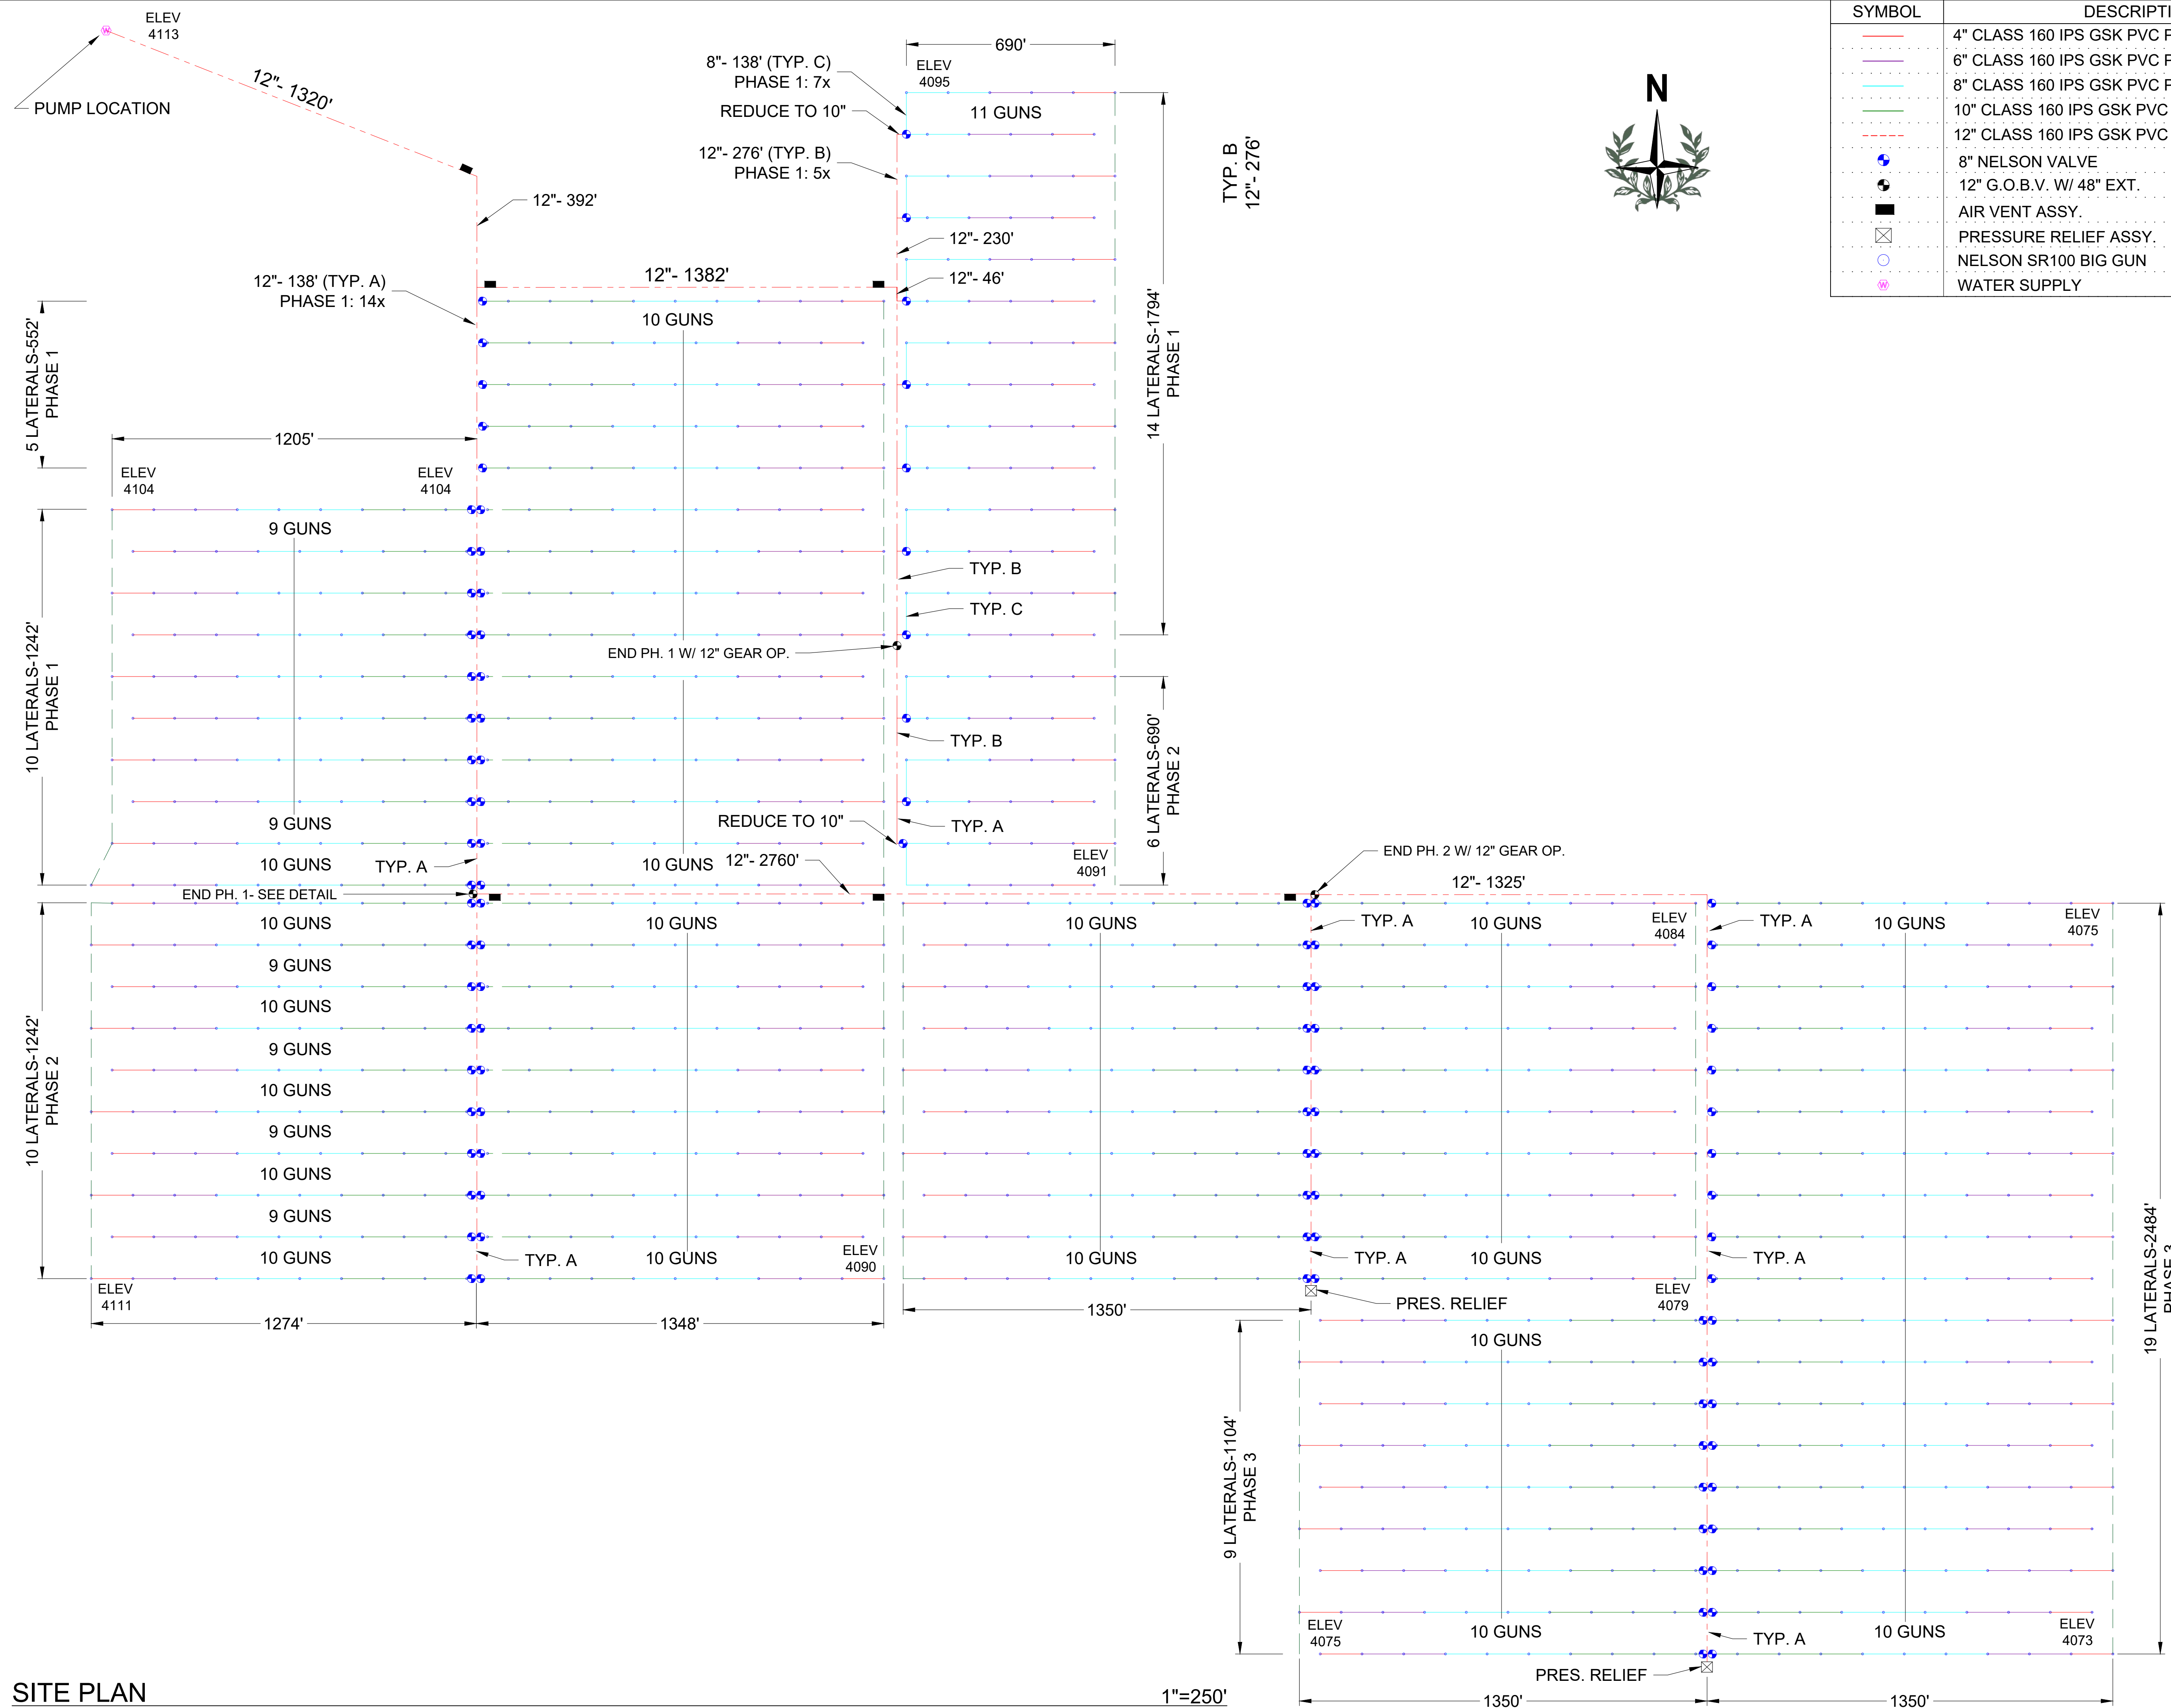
| SYMBOL | DESCRIPTI |
|---|---|
| | 4" CLASS 160 IPS GSK PVC P |
| | 6" CLASS 160 IPS GSK PVC P |
| | 8" CLASS 160 IPS GSK PVC P |
| | 10" CLASS 160 IPS GSK PVC |
| | 12" CLASS 160 IPS GSK PVC |
| | 8" NELSON VALVE |
| | 12" G.O.B.V. W/ 48" EXT. |
| | AIR VENT ASSY. |
| | PRESSURE RELIEF ASSY. |
| | NELSON SR100 BIG GUN |
| | WATER SUPPLY |

ELEV 4113
PUMP LOCATION
12"- 1320'
12"- 392'
8"- 138' (TYP. C) PHASE 1: 7x
REDUCE TO 10"
12"- 276' (TYP. B) PHASE 1: 5x
690'
ELEV 4095
11 GUNS
TYP. B 12"- 276'
N
12"- 230'
12"- 46'
12"- 138' (TYP. A) PHASE 1: 14x
12"- 1382'
10 GUNS
5 LATERALS-552' PHASE 1
14 LATERALS-1794' PHASE 1
1205'
ELEV 4104
ELEV 4104
9 GUNS
TYP. B
TYP. C
10 LATERALS-1242' PHASE 1
END PH. 1 W/ 12" GEAR OP.
TYP. B
6 LATERALS-690' PHASE 2
9 GUNS
REDUCE TO 10"
TYP. A
ELEV 4091
10 GUNS
TYP. A
10 GUNS
12"- 2760'
END PH. 2 W/ 12" GEAR OP.
END PH. 1- SEE DETAIL
12"- 1325'
10 GUNS
10 GUNS
10 GUNS
TYP. A
10 GUNS
ELEV 4084
TYP. A
10 GUNS
ELEV 4075
9 GUNS
10 GUNS
9 GUNS
10 GUNS
9 GUNS
10 GUNS
9 GUNS
10 LATERALS-1242' PHASE 2
10 GUNS
TYP. A
10 GUNS
ELEV 4090
10 GUNS
TYP. A
10 GUNS
TYP. A
19 LATERALS-2484' PHASE 3
ELEV 4111
ELEV 4079
PRES. RELIEF
1274'
1348'
1350'
10 GUNS
9 LATERALS-1104' PHASE 3
ELEV 4075
10 GUNS
TYP. A
10 GUNS
ELEV 4073
PRES. RELIEF
SITE PLAN
1"=250'
1350'
1350'